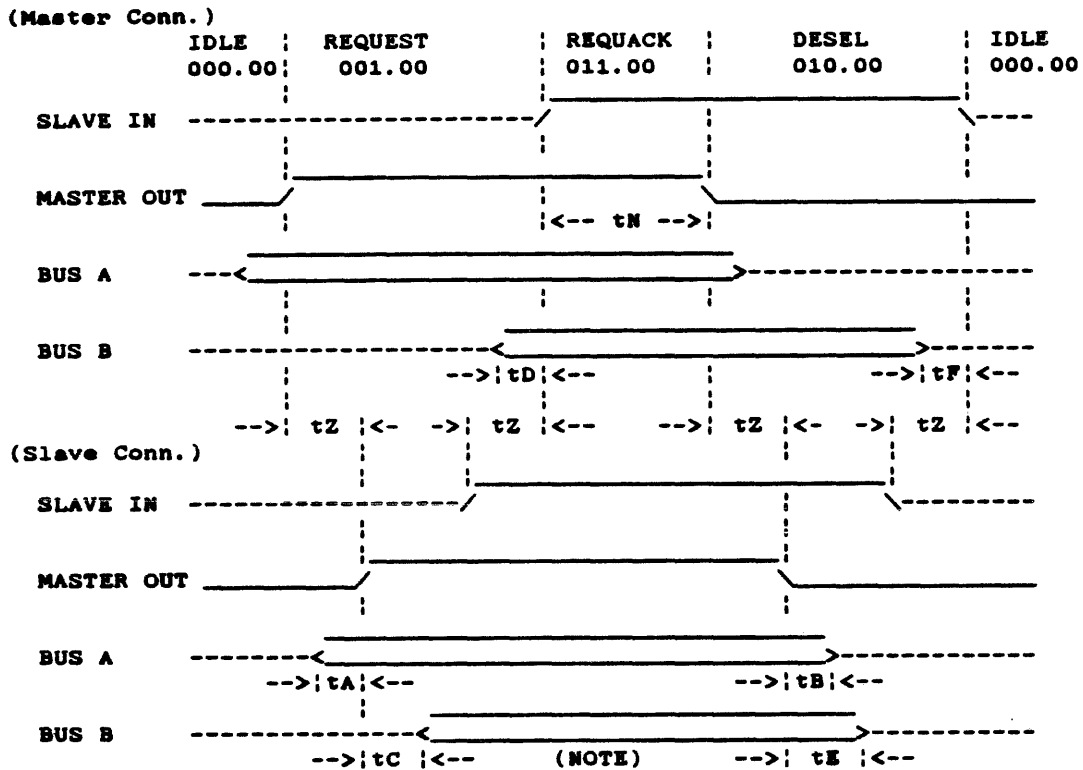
(Master Conn.)

IDLE 000.00 | REQUEST 001.00 | REQUACK 011.00 | DESEL 010.00 | IDLE 000.00

SLAVE IN

MASTER OUT

|<-- tN -->|

BUS A

BUS B

-->|tD|<--

-->|tF|<--

-->| tZ |<- ->| tZ |<-- -->| tZ |<- ->| tZ |<--

(Slave Conn.)

SLAVE IN

MASTER OUT

BUS A

-->|tA|<--

-->|tB|<--

BUS B

-->|tC |<-- (NOTE) -->| tE |<--